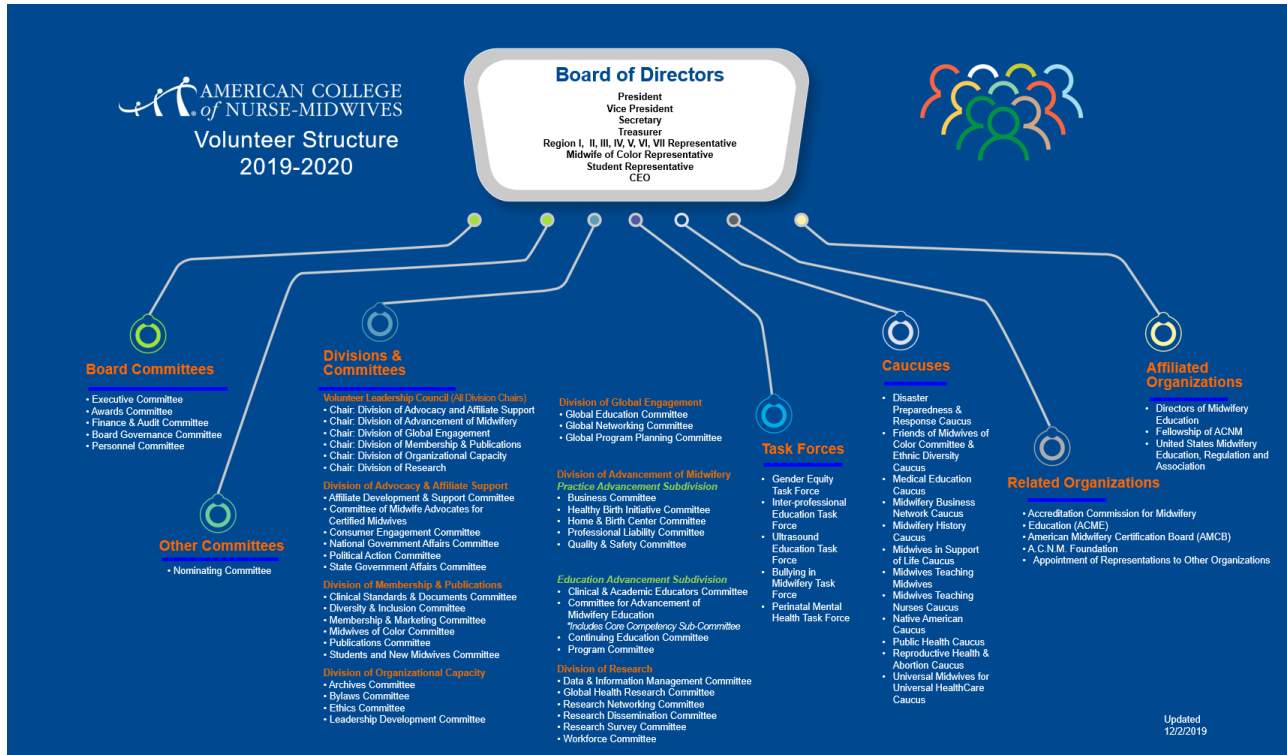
AMERICAN COLLEGE of NURSE-MIDWIVES
Volunteer Structure 2019-2020

Board of Directors
President
Vice President
Secretary
Treasurer
Region I, II, III, IV, V, VI, VII Representative
Midwife of Color Representative
Student Representative
CEO

Board Committees
• Executive Committee
• Awards Committee
• Finance & Audit Committee
• Board Governance Committee
• Personnel Committee

Other Committees
• Nominating Committee

Divisions & Committees
Volunteer Leadership Council (All Division Chairs)
• Chair: Division of Advocacy and Affiliate Support
• Chair: Division of Advancement of Midwifery
• Chair: Division of Global Engagement
• Chair: Division of Membership & Publications
• Chair: Division of Organizational Capacity
• Chair: Division of Research

Division of Advocacy & Affiliate Support
• Affiliate Development & Support Committee
• Committee of Midwife Advocates for Certified Midwives
• Consumer Engagement Committee
• National Government Affairs Committee
• Political Action Committee
• State Government Affairs Committee

Division of Membership & Publications
• Clinical Standards & Documents Committee
• Diversity & Inclusion Committee
• Membership & Marketing Committee
• Midwives of Color Committee
• Publications Committee
• Students and New Midwives Committee

Division of Organizational Capacity
• Archives Committee
• Bylaws Committee
• Ethics Committee
• Leadership Development Committee

Division of Global Engagement
• Global Education Committee
• Global Networking Committee
• Global Program Planning Committee

Division of Advancement of Midwifery
Practice Advancement Subdivision
• Business Committee
• Healthy Birth Initiative Committee
• Home & Birth Center Committee
• Professional Liability Committee
• Quality & Safety Committee

Education Advancement Subdivision
• Clinical & Academic Educators Committee
• Committee for Advancement of Midwifery Education
*Includes Core Competency Sub-Committee
• Continuing Education Committee
• Program Committee

Division of Research
• Data & Information Management Committee
• Global Health Research Committee
• Research Networking Committee
• Research Dissemination Committee
• Research Survey Committee
• Workforce Committee

Task Forces
• Gender Equity Task Force
• Inter-professional Education Task Force
• Ultrasound Education Task Force
• Bullying in Midwifery Task Force
• Perinatal Mental Health Task Force

Caucuses
• Disaster Preparedness & Response Caucus
• Friends of Midwives of Color Committee & Ethnic Diversity Caucus
• Medical Education Caucus
• Midwifery Business Network Caucus
• Midwifery History Caucus
• Midwives in Support of Life Caucus
• Midwives Teaching Midwives
• Midwives Teaching Nurses Caucus
• Native American Caucus
• Public Health Caucus
• Reproductive Health & Abortion Caucus
• Universal Midwives for Universal HealthCare Caucus

Related Organizations
• Accreditation Commission for Midwifery
• Education (ACME)
• American Midwifery Certification Board (AMCB)
• A.C.N.M. Foundation
• Appointment of Representations to Other Organizations

Affiliated Organizations
• Directors of Midwifery Education
• Fellowship of ACNM
• United States Midwifery Education, Regulation and Association

Updated 12/2/2019